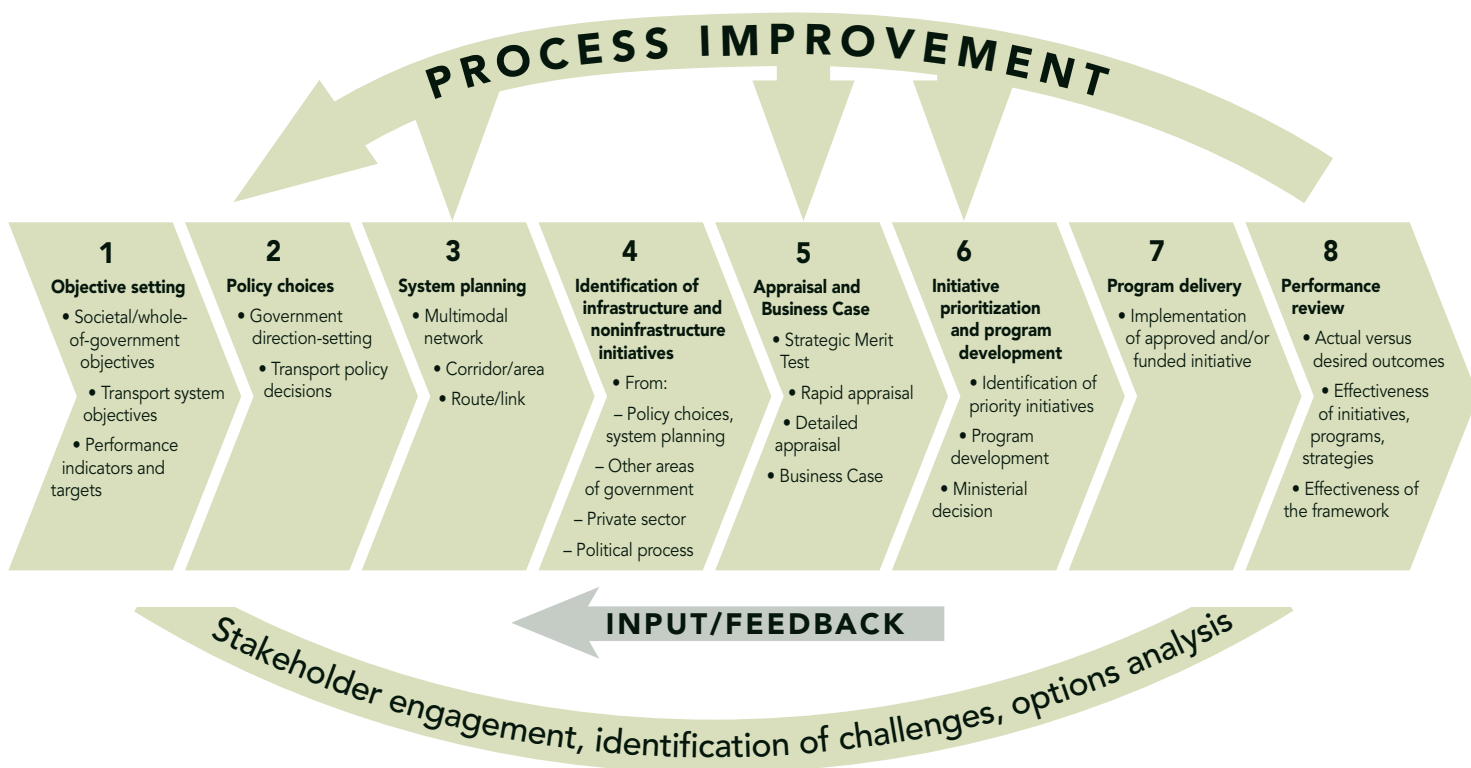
PROCESS IMPROVEMENT

1
Objective setting
• Societal/whole-of-government objectives
• Transport system objectives
• Performance indicators and targets

2
Policy choices
• Government direction-setting
• Transport policy decisions

3
System planning
• Multimodal network
• Corridor/area
• Route/link

4
Identification of infrastructure and noninfrastructure initiatives
• From:
– Policy choices, system planning
– Other areas of government
– Private sector
– Political process

5
Appraisal and Business Case
• Strategic Merit Test
• Rapid appraisal
• Detailed appraisal
• Business Case

6
Initiative prioritization and program development
• Identification of priority initiatives
• Program development
• Ministerial decision

7
Program delivery
• Implementation of approved and/or funded initiative

8
Performance review
• Actual versus desired outcomes
• Effectiveness of initiatives, programs, strategies
• Effectiveness of the framework

INPUT/FEEDBACK

Stakeholder engagement, identification of challenges, options analysis